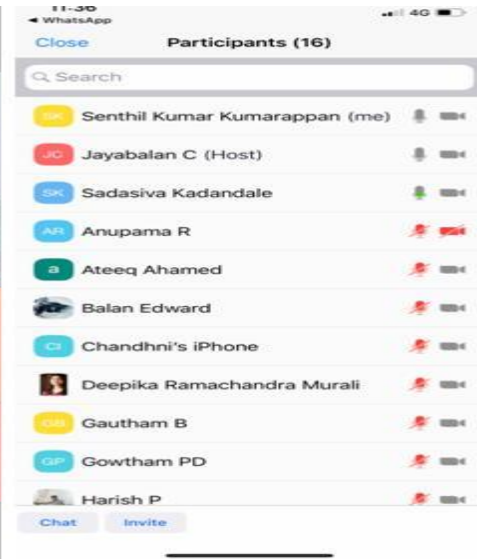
11:36
◂ WhatsApp
4G

Close Participants (16)

Search

SK Senthil Kumar Kumarappan (me)

JC Jayabalan C (Host)

SK Sadasiva Kadandale

AR Anupama R

a Ateeq Ahamed

Balan Edward

CI Chandhni's iPhone

Deepika Ramachandra Murali

GB Gautham B

GP Gowtham PD

Harish P

Chat Invite